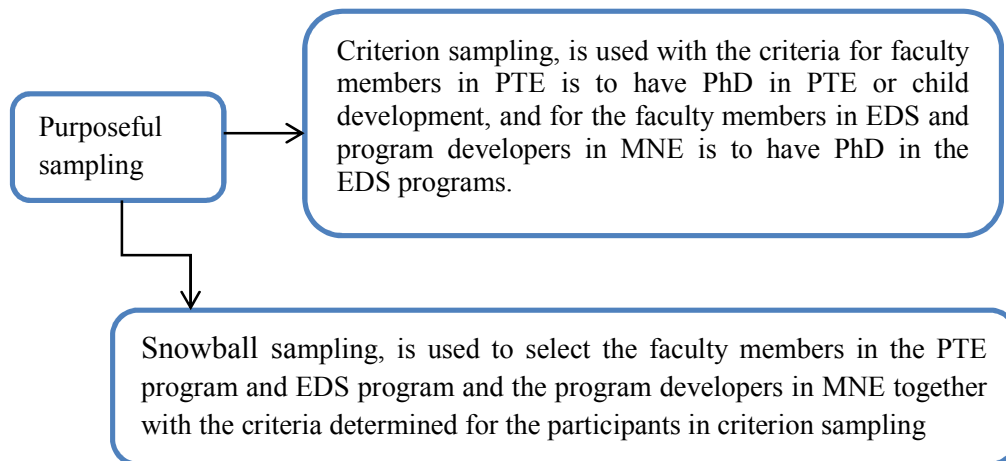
Purposeful sampling

Criterion sampling, is used with the criteria for faculty members in PTE is to have PhD in PTE or child development, and for the faculty members in EDS and program developers in MNE is to have PhD in the EDS programs.

Snowball sampling, is used to select the faculty members in the PTE program and EDS program and the program developers in MNE together with the criteria determined for the participants in criterion sampling